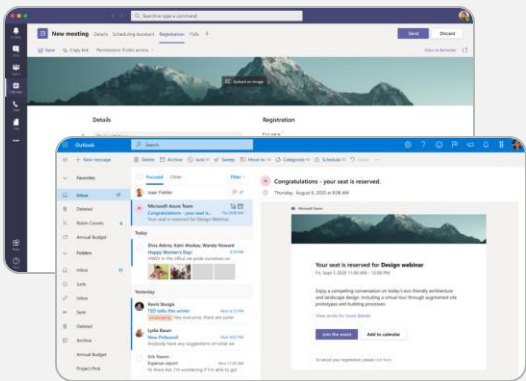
Search or type a command

New meeting Details Scheduling Assistant Registration Polls +

Send Discard

Save Copy link Permissions: Public access

View in browser

Details

Registration

First name

Outlook

Search

New message

Delete Archive Junk Sweep Move to Categorize Schedule

Favorites

Inbox

Deleted

Robin Counts

Annual Budget

Folders

Inbox

Junk

Drafts

Sent

Deleted

Archive

Annual Budget

Project Pink

Focused Other Filter

Isaac Fielder

Microsoft Azure Team

Congratulations - your seat is...

Your seat is reserved for Design webinar

Today

Elvia Atkins; Katri Ahokas; Wanda Howard

Happy Womens Day!

Yesterday

Kevin Sturgis

TED talks this winter

Lydia Bauer

New Pinboard!

Erik Nason

Expense report

Congratulations - your seat is reserved.

Thursday, August 6, 2020 11:00 AM

Your seat is reserved for Design webinar

Fri, Sept 5, 2020 11:00 AM - 12:00 PM (PST)

Join the event

Add to calendar